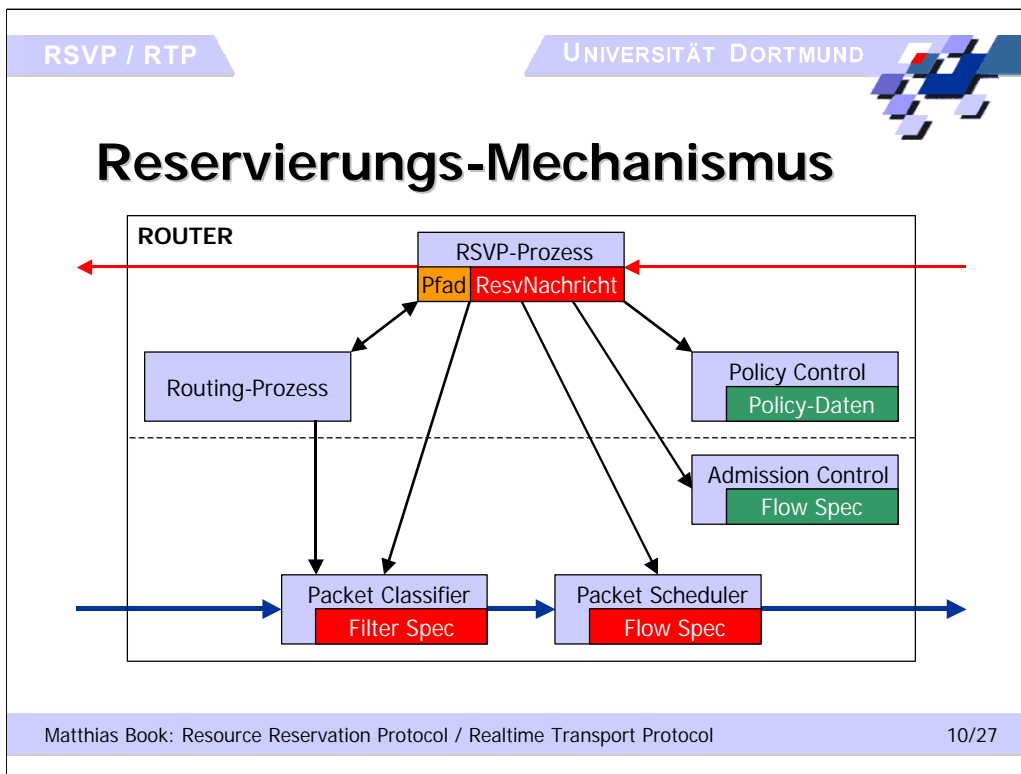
RSVP / RTP

UNIVERSITÄT DORTMUND

Reservierungs-Mechanismus

ROUTER

RSVP-Prozess

Pfad ResvNachricht

Routing-Prozess

Policy Control

Policy-Daten

Admission Control

Flow Spec

Packet Classifier

Filter Spec

Packet Scheduler

Flow Spec

Matthias Book: Resource Reservation Protocol / Realtime Transport Protocol

10/27